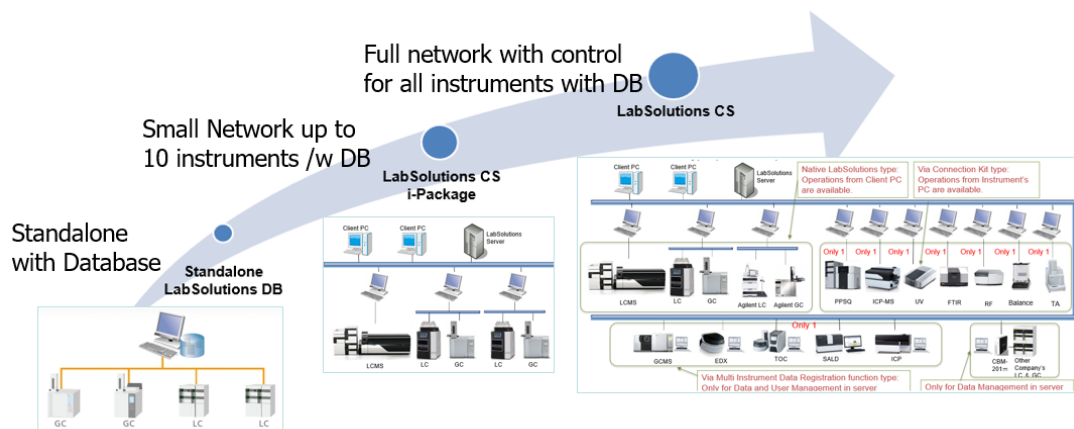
Full network with control for all instruments with DB

LabSolutions CS

Small Network up to 10 instruments /w DB

LabSolutions CS i-Package

Standalone with Database

Standalone LabSolutions DB

GC GC LC LC

Client PC Client PC LabSolutions Server

LCMS LC GC LC GC

Client PC Client PC LabSolutions Server

Native LabSolutions type: Operations from Client PC are available.

Via Connection Kit type: Operations from Instrument's PC are available.

Only 1 Only 1 Only 1 Only 1 Only 1 Only 1 Only 1

LCMS LC GC Agilent LC Agilent GC

PPSQ ICP-MS UV FTIR RF Balance TA

Only 1

GCMS EDX TOC SALD ICP

CBM-201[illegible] Other Company's LC & GC

Via Multi Instrument Data Registration function type: Only for Data and User Management in server

Only for Data Management in server